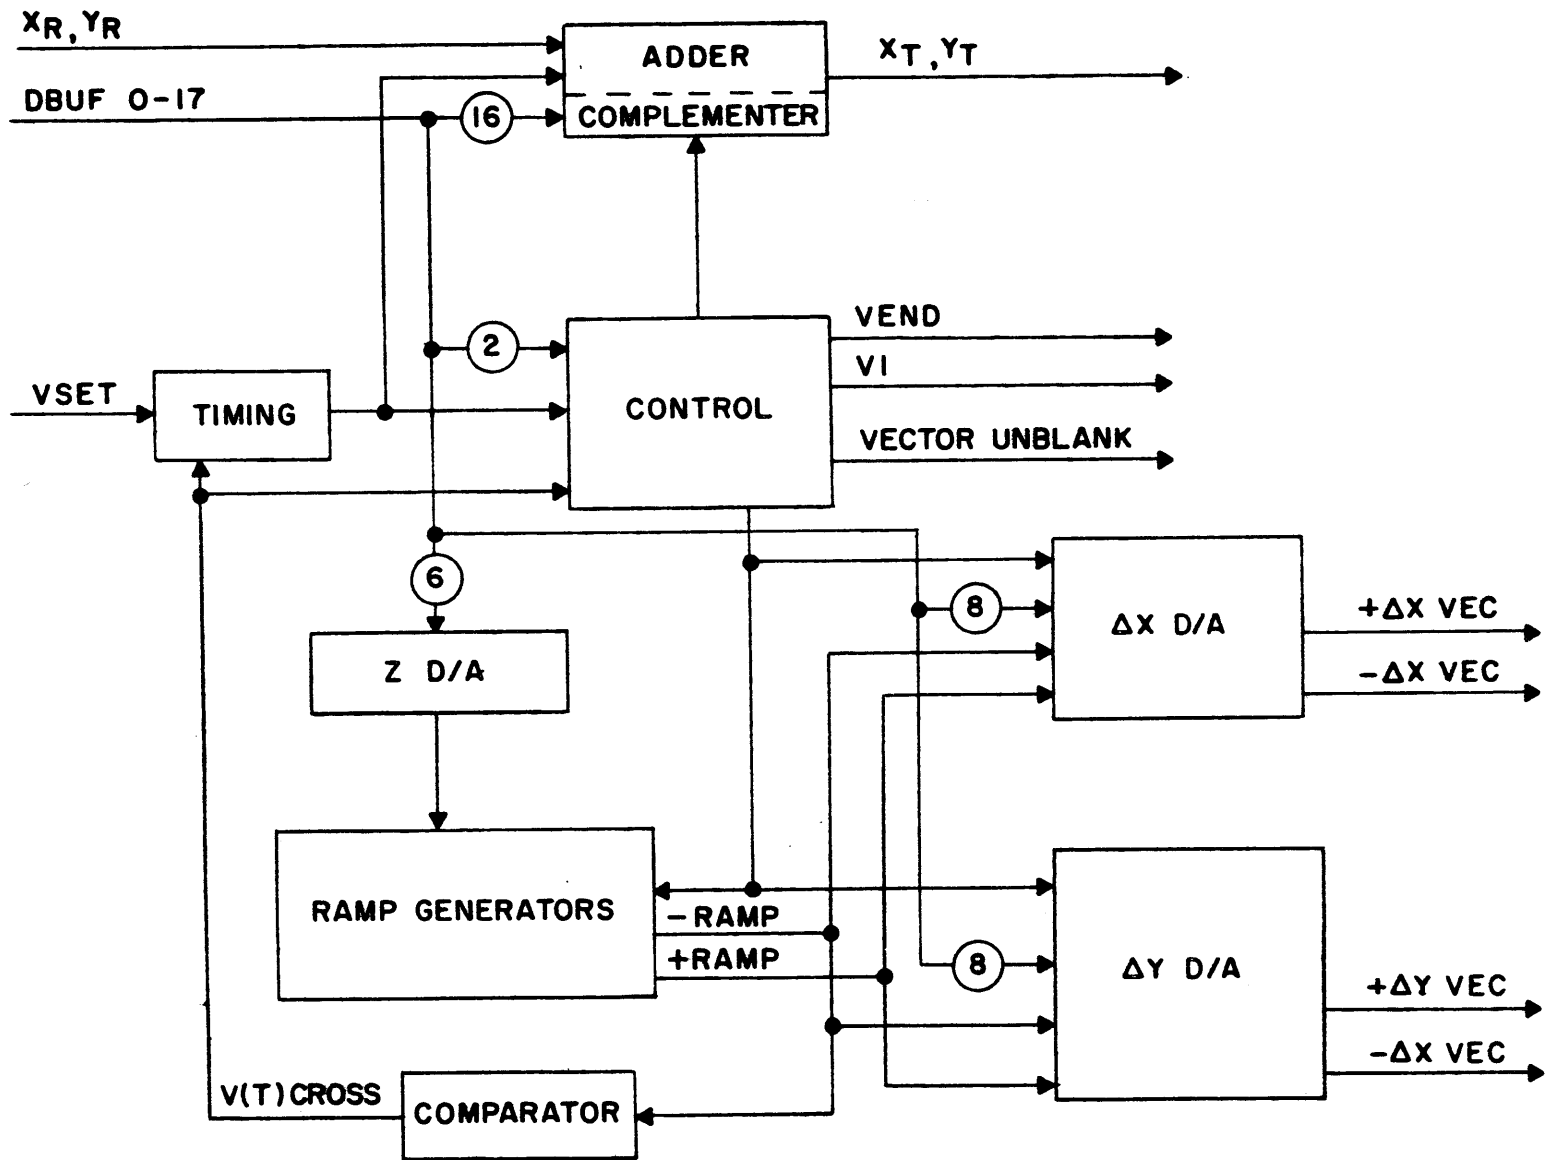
$X_R, Y_R$

DBUF 0-17

16

ADDER

COMPLEMENTER

$X_T, Y_T$

2

VEND

VI

VSET

TIMING

CONTROL

VECTOR UNBLANK

6

8

$\Delta$X D/A

+$\Delta$X VEC

-$\Delta$X VEC

Z D/A

RAMP GENERATORS

-RAMP

+RAMP

8

$\Delta$Y D/A

+$\Delta$Y VEC

-$\Delta$X VEC

V(T) CROSS

COMPARATOR